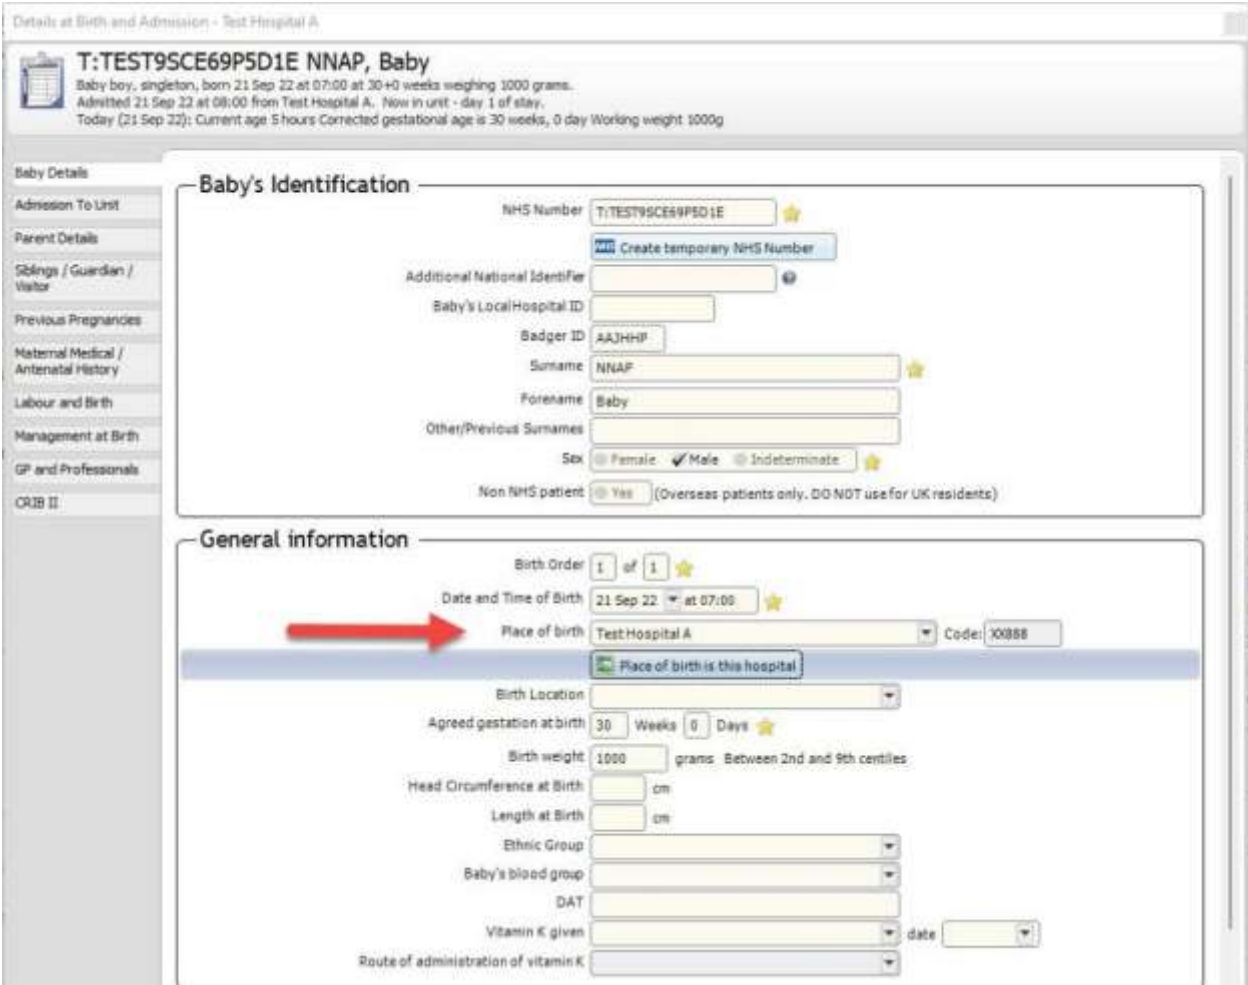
Details at Birth and Admission - Test Hospital A

T:TEST9SCE69P5D1E NNAP, Baby
Baby boy, singleton, born 21 Sep 22 at 07:00 at 30+0 weeks weighing 1000 grams.
Admitted 21 Sep 22 at 08:00 from Test Hospital A. Now in unit - day 1 of stay.
Today (21 Sep 22): Current age 5 hours Corrected gestational age is 30 weeks, 0 day Working weight 1000g

Baby Details
Admission To Unit
Parent Details
Siblings / Guardian / Visitor
Previous Pregnancies
Maternal Medical / Antenatal History
Labour and Birth
Management at Birth
GP and Professionals
CRIB II

Baby's Identification

NHS Number T:TEST9SCE69P5D1E
Create temporary NHS Number
Additional National Identifier
Baby's Local Hospital ID
Badger ID AAJHHP
Surname NNAP
Forename Baby
Other/Previous Surnames
Sex Female Male Indeterminate
Non NHS patient Yes (Overseas patients only. DO NOT use for UK residents)

General information

Birth Order 1 of 1
Date and Time of Birth 21 Sep 22 at 07:00
Place of birth Test Hospital A Code: XX888
Place of birth is this hospital
Birth Location
Agreed gestation at birth 30 Weeks 0 Days
Birth weight 1000 grams Between 2nd and 9th centiles
Head Circumference at Birth cm
Length at Birth cm
Ethnic Group
Baby's blood group
DAT
Vitamin K given date
Route of administration of vitamin K